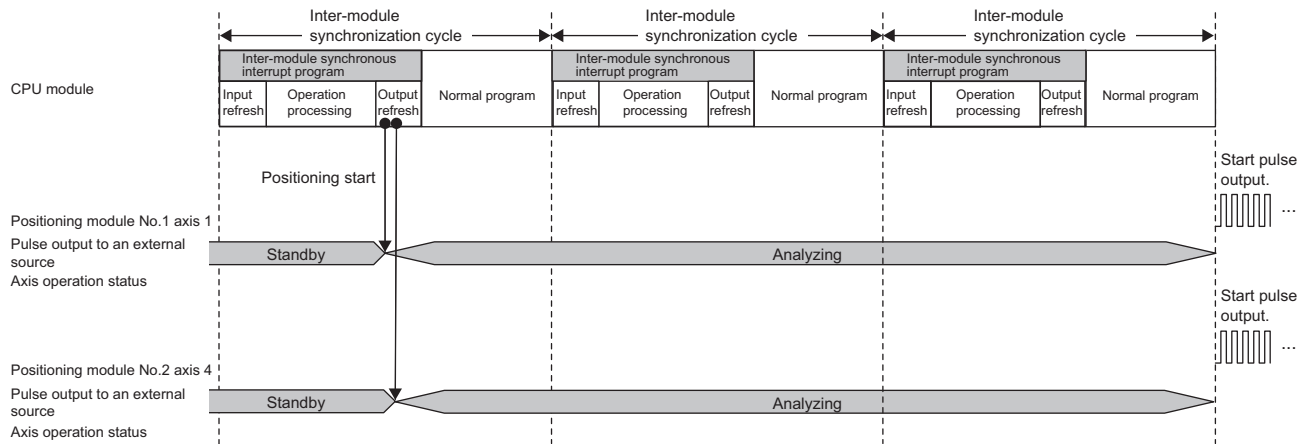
Inter-module synchronization cycle

Inter-module synchronization cycle

Inter-module synchronization cycle

CPU module

Inter-module synchronous interrupt program

Input refresh

Operation processing

Output refresh

Normal program

Inter-module synchronous interrupt program

Input refresh

Operation processing

Output refresh

Normal program

Inter-module synchronous interrupt program

Input refresh

Operation processing

Output refresh

Normal program

Positioning start

Start pulse output.

...

Positioning module No.1 axis 1

Pulse output to an external source

Axis operation status

Standby

Analyzing

Start pulse output.

...

Positioning module No.2 axis 4

Pulse output to an external source

Axis operation status

Standby

Analyzing